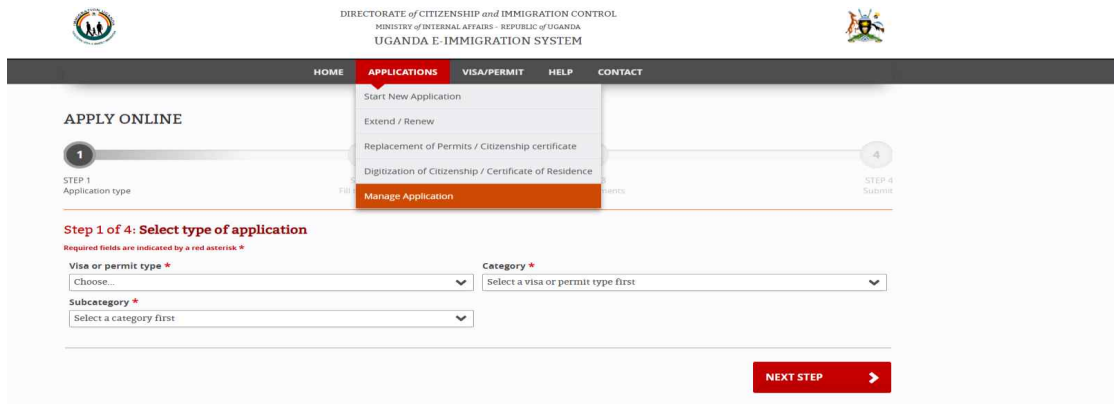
DIRECTORATE of CITIZENSHIP and IMMIGRATION CONTROL
MINISTRY of INTERNAL AFFAIRS - REPUBLIC of UGANDA
UGANDA E-IMMIGRATION SYSTEM

HOME APPLICATIONS VISA/PERMIT HELP CONTACT

Start New Application
Extend / Renew
Replacement of Permits / Citizenship certificate
Digitization of Citizenship / Certificate of Residence
Manage Application

APPLY ONLINE

1
4

STEP 1
Application type

Fill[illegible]

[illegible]ments

STEP 4
Submit

Step 1 of 4: Select type of application

Required fields are indicated by a red asterisk *

Visa or permit type *
Choose...

Category *
Select a visa or permit type first

Subcategory *
Select a category first

NEXT STEP